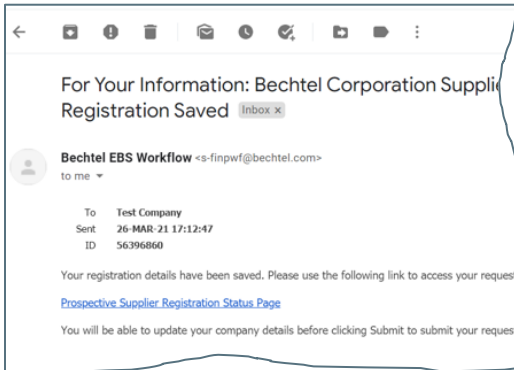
For Your Information: Bechtel Corporation Supplie
Registration Saved Inbox ×

Bechtel EBS Workflow <s-finpwf@bechtel.com>
to me

| To | Test Company |
|---|---|
| Sent | 26-MAR-21 17:12:47 |
| ID | 56396860 |

Your registration details have been saved. Please use the following link to access your reques

Prospective Supplier Registration Status Page

You will be able to update your company details before clicking Submit to submit your reques